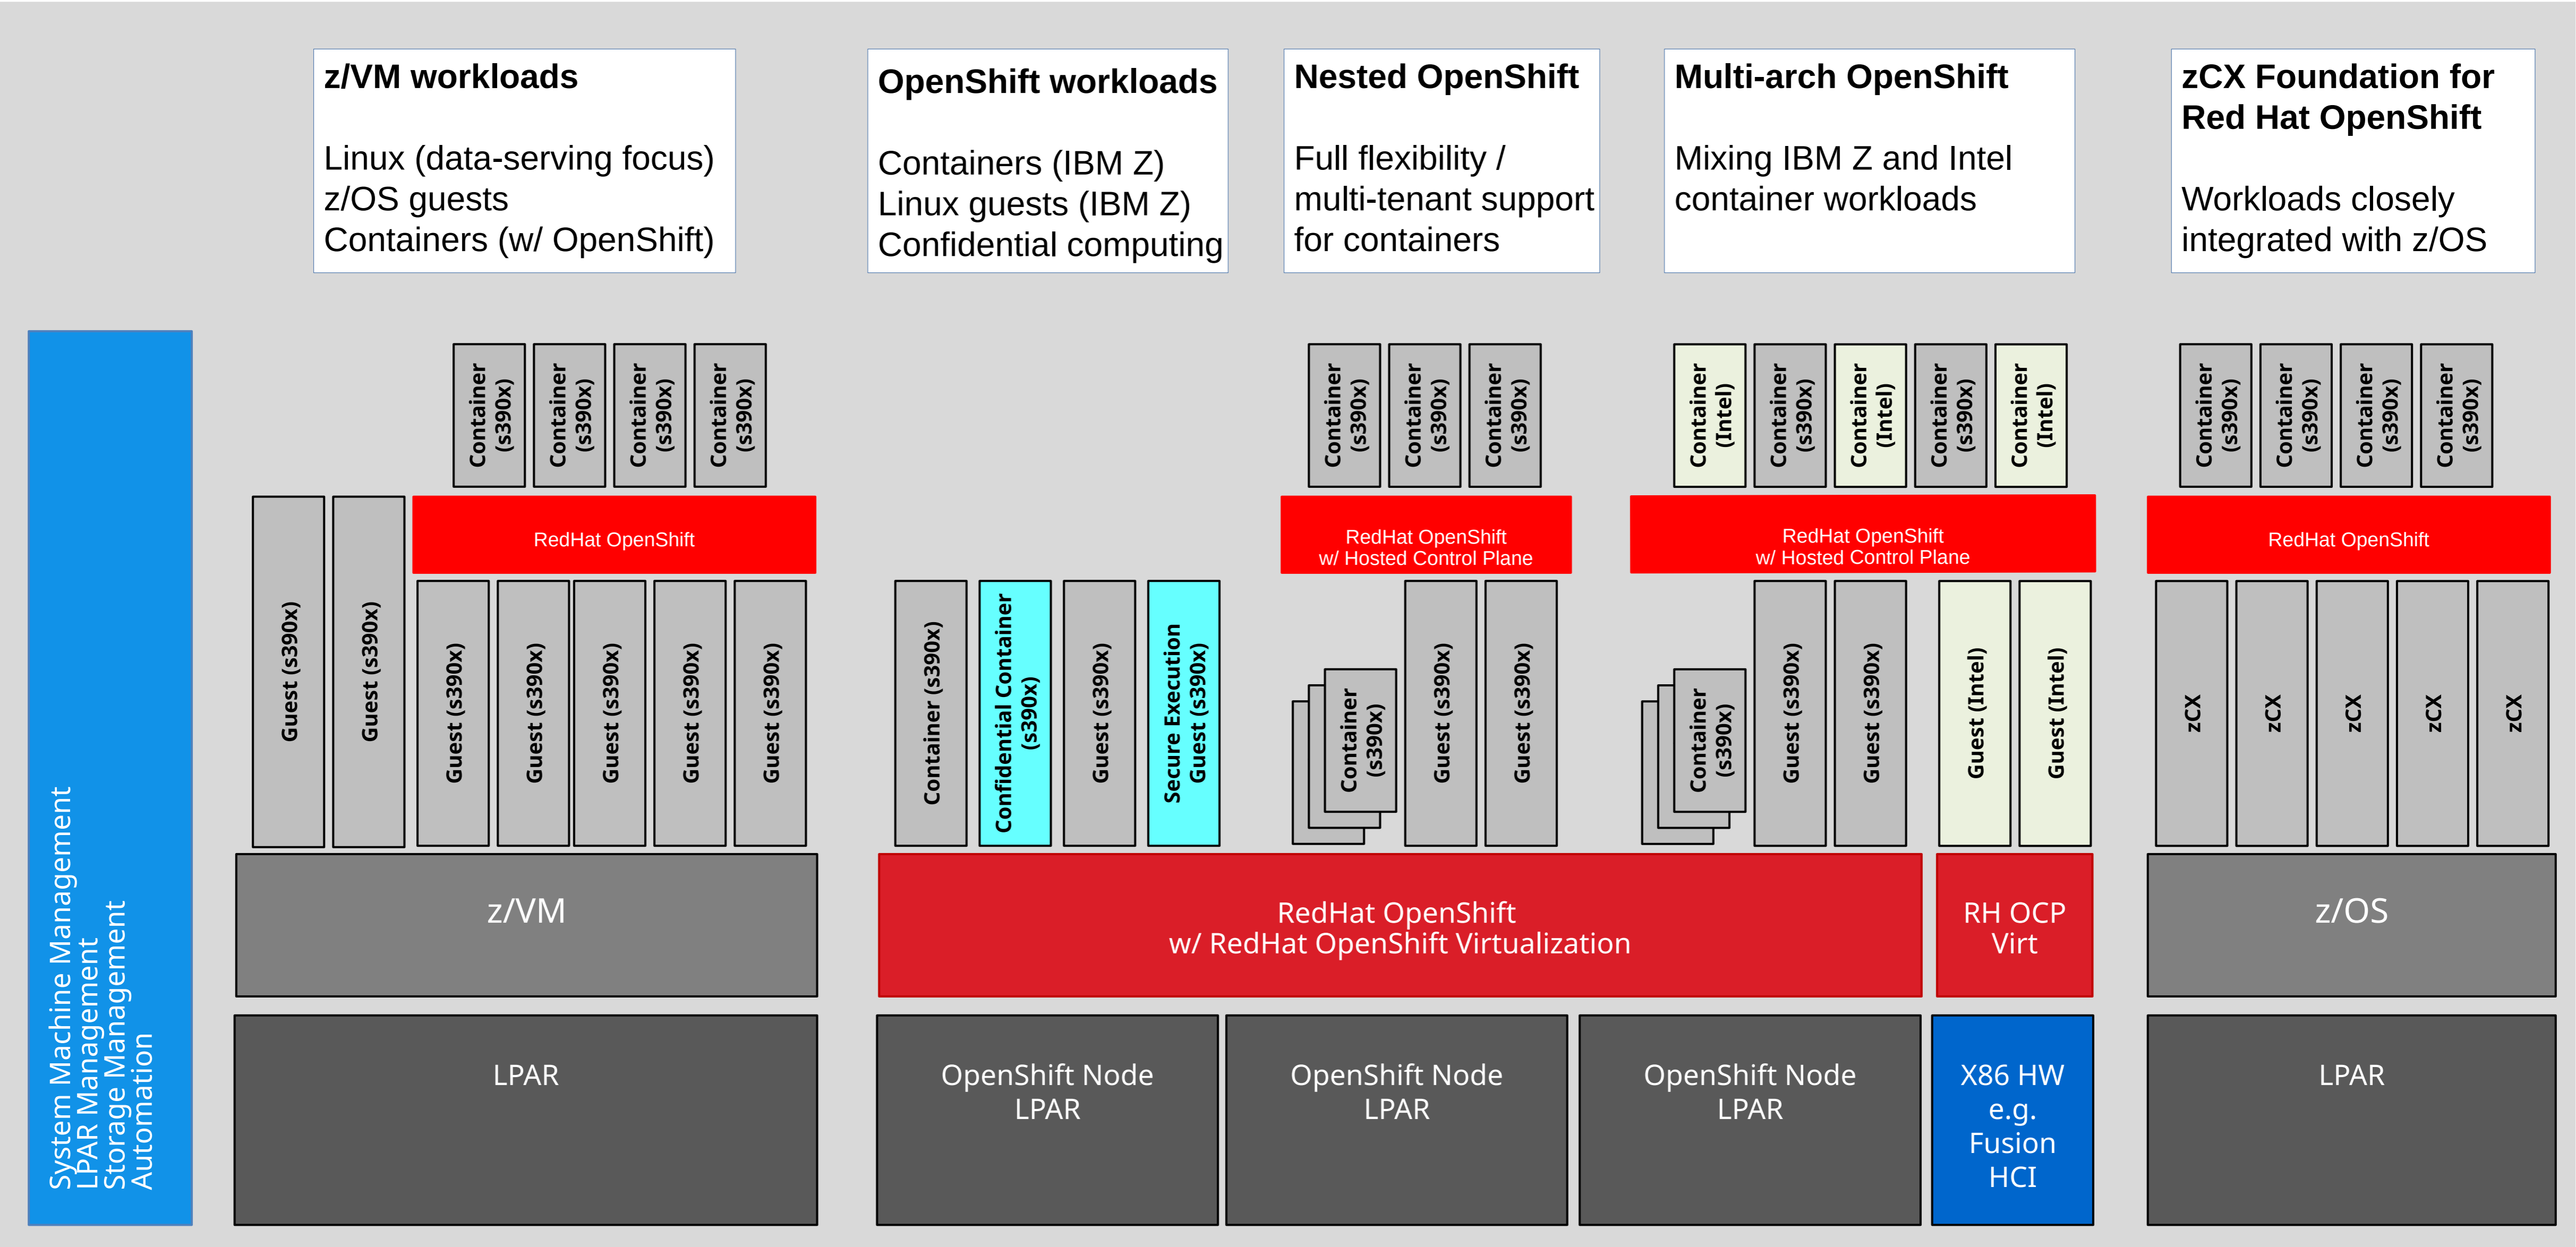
z/VM workloads

Linux (data-serving focus)
z/OS guests
Containers (w/ OpenShift)

OpenShift workloads

Containers (IBM Z)
Linux guests (IBM Z)
Confidential computing

Nested OpenShift

Full flexibility / multi-tenant support for containers

Multi-arch OpenShift

Mixing IBM Z and Intel container workloads

zCX Foundation for Red Hat OpenShift

Workloads closely integrated with z/OS

System Machine Management
LPAR Management
Storage Management
Automation

Container (s390x)
Container (s390x)
Container (s390x)
Container (s390x)

Guest (s390x)
Guest (s390x)
RedHat OpenShift
Guest (s390x)
Guest (s390x)
Guest (s390x)
Guest (s390x)
Guest (s390x)

z/VM

LPAR

Container (s390x)
Confidential Container (s390x)
Guest (s390x)
Secure Execution Guest (s390x)

Container (s390x)
Container (s390x)
Container (s390x)
RedHat OpenShift w/ Hosted Control Plane
Container (s390x)
Guest (s390x)
Guest (s390x)

Container (Intel)
Container (s390x)
Container (Intel)
Container (s390x)
Container (Intel)
RedHat OpenShift w/ Hosted Control Plane
Container (s390x)
Guest (s390x)
Guest (s390x)
Guest (Intel)
Guest (Intel)

RedHat OpenShift
w/ RedHat OpenShift Virtualization

RH OCP Virt

OpenShift Node LPAR
OpenShift Node LPAR
OpenShift Node LPAR

X86 HW e.g. Fusion HCI

Container (s390x)
Container (s390x)
Container (s390x)
Container (s390x)
RedHat OpenShift
zCX
zCX
zCX
zCX
zCX

z/OS

LPAR